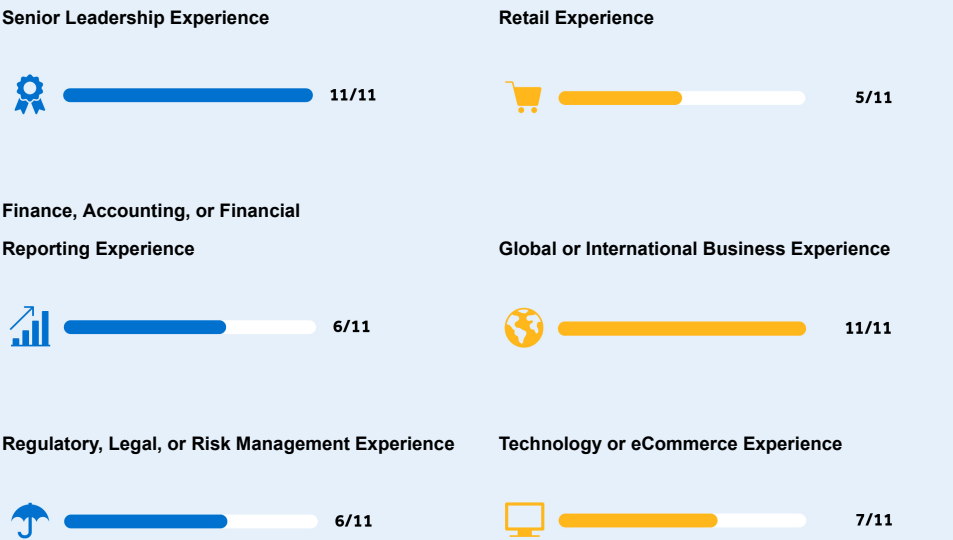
Senior Leadership Experience

11/11

Retail Experience

5/11

Finance, Accounting, or Financial Reporting Experience

6/11

Global or International Business Experience

11/11

Regulatory, Legal, or Risk Management Experience

6/11

Technology or eCommerce Experience

7/11